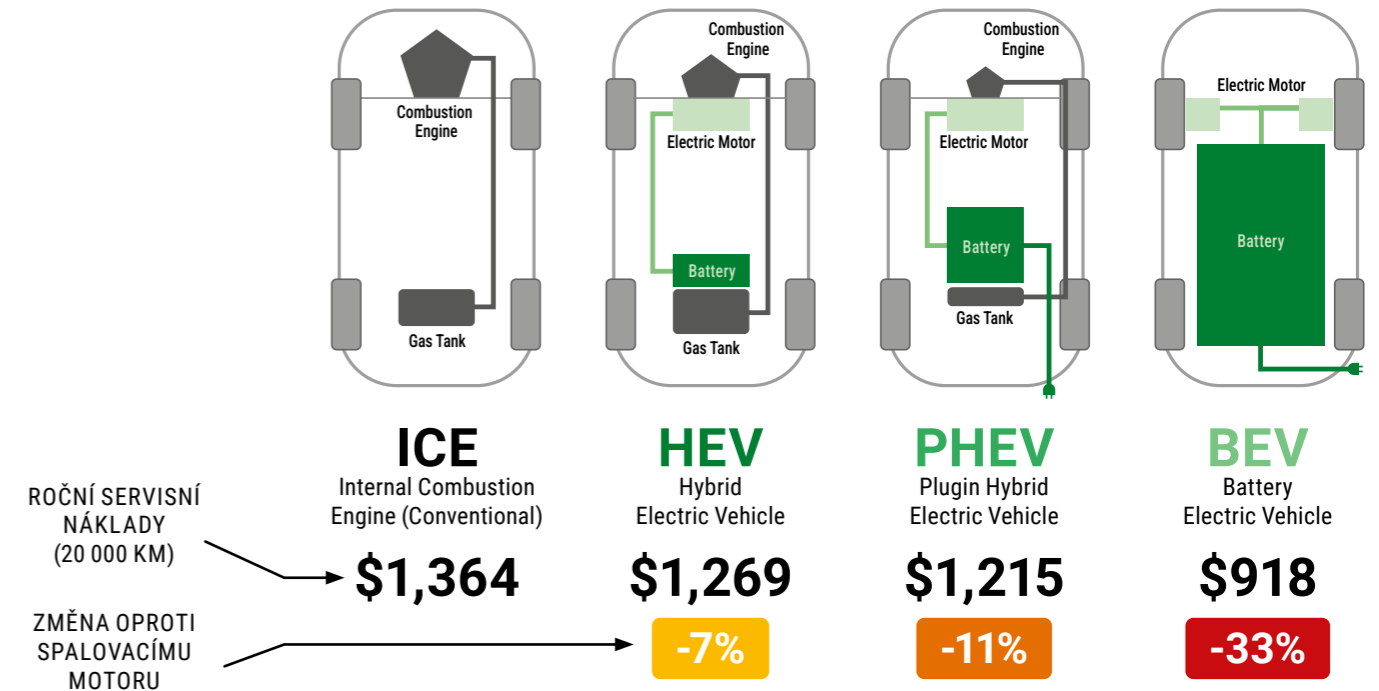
Combustion Engine

Gas Tank

Combustion Engine

Electric Motor

Battery

Gas Tank

Combustion Engine

Electric Motor

Battery

Gas Tank

Electric Motor

Battery

ICE
Internal Combustion Engine (Conventional)

HEV
Hybrid Electric Vehicle

PHEV
Plugin Hybrid Electric Vehicle

BEV
Battery Electric Vehicle

ROČNÍ SERVISNÍ NÁKLADY (20 000 KM)

$1,364

$1,269

$1,215

$918

ZMĚNA OPROTI SPALOVACÍMU MOTORU

-7%

-11%

-33%